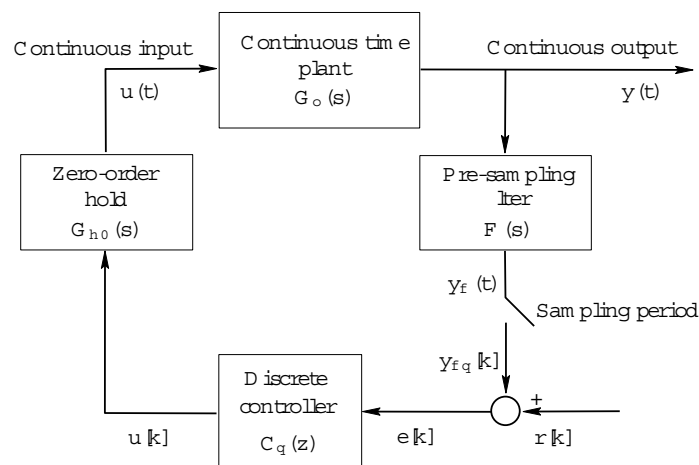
Continuous input
u(t)

Continuous time plant
$G_o(s)$

Continuous output
y(t)

Zero-order hold
$G_{h0}(s)$

Pre-sampling lter
F(s)

$y_f(t)$

Sampling period

$y_{fq}[k]$

Discrete controller
$C_q(z)$

+

u[k]

e[k]

r[k]